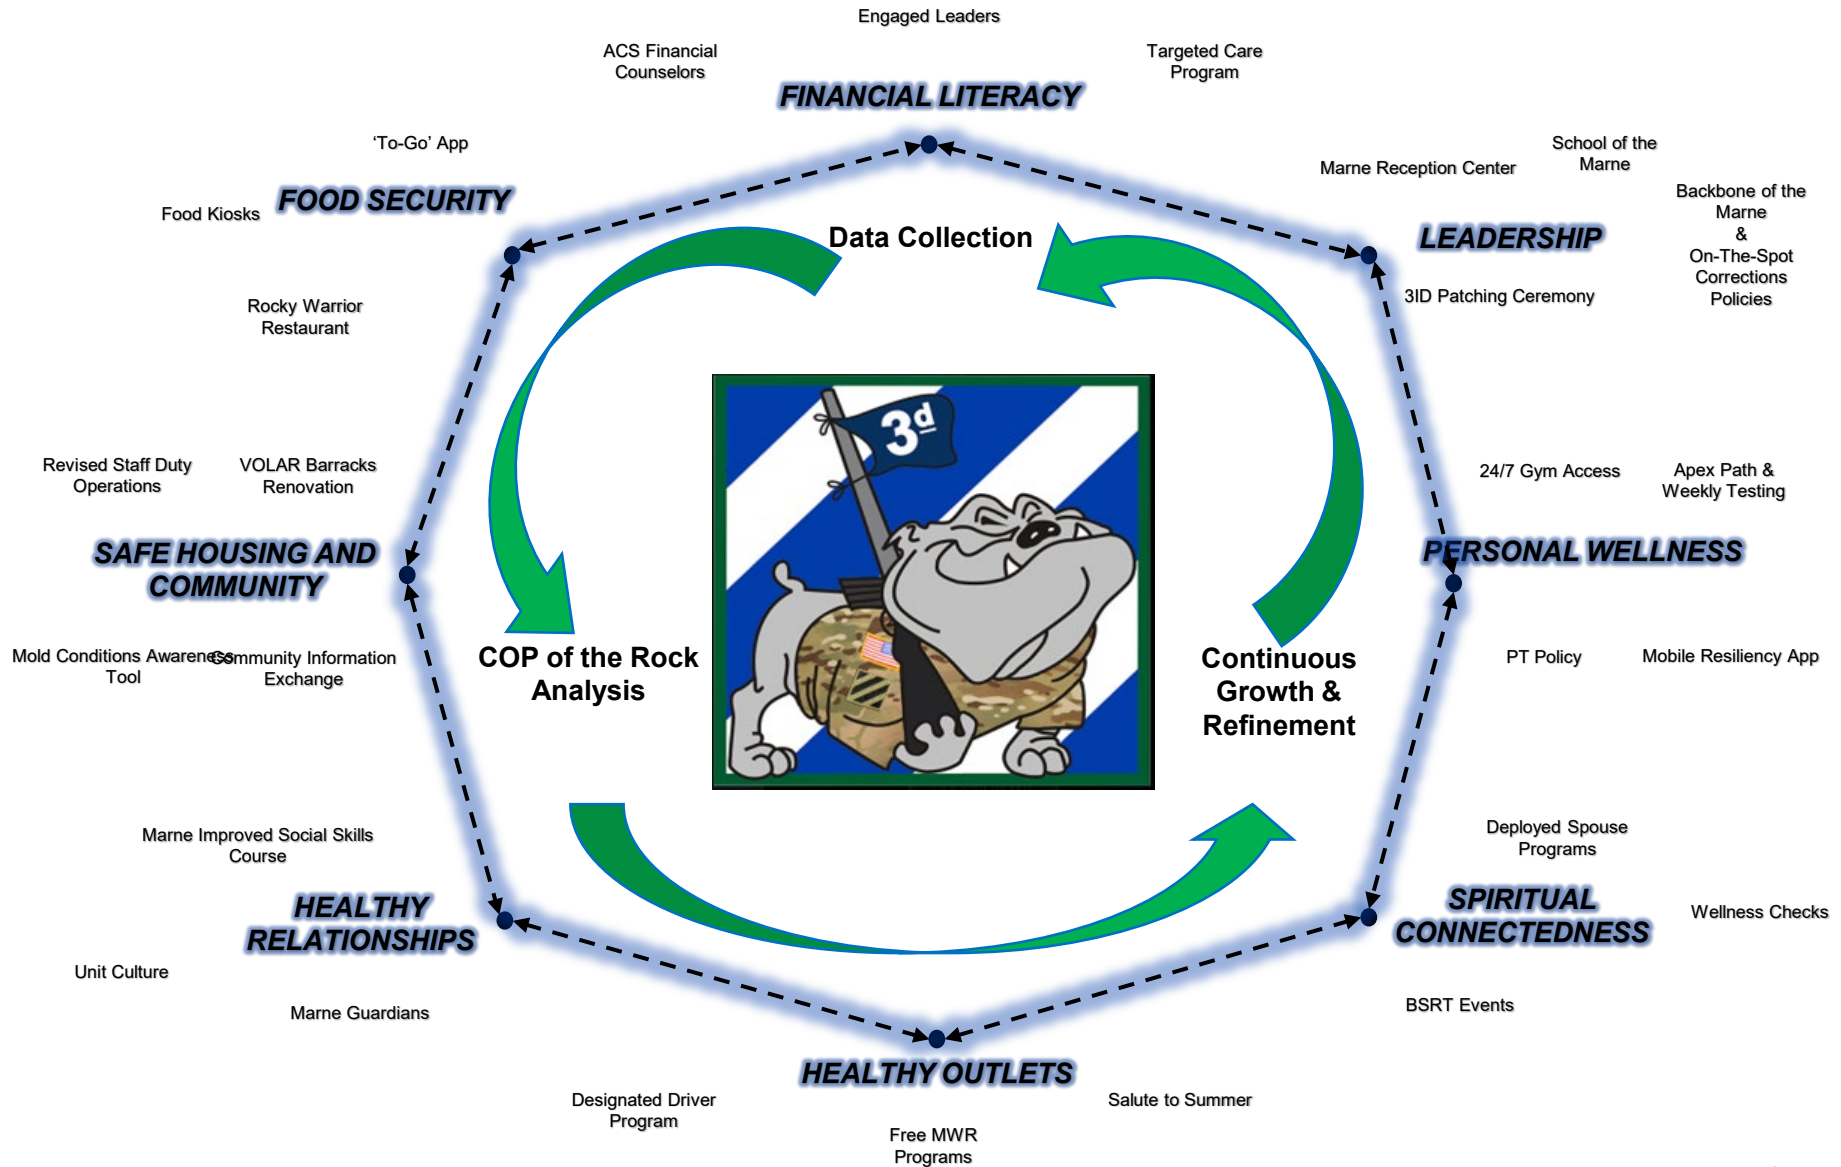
Engaged Leaders

ACS Financial Counselors

Targeted Care Program

FINANCIAL LITERACY

'To-Go' App

FOOD SECURITY

Food Kiosks

Marne Reception Center

School of the Marne

Backbone of the Marne & On-The-Spot Corrections Policies

LEADERSHIP

3ID Patching Ceremony

Data Collection

Rocky Warrior Restaurant

Revised Staff Duty Operations

VOLAR Barracks Renovation

24/7 Gym Access

Apex Path & Weekly Testing

SAFE HOUSING AND COMMUNITY

PERSONAL WELLNESS

3d

Mold Conditions Awareness Tool

Community Information Exchange

COP of the Rock Analysis

Continuous Growth & Refinement

PT Policy

Mobile Resiliency App

Marne Improved Social Skills Course

Deployed Spouse Programs

HEALTHY RELATIONSHIPS

SPIRITUAL CONNECTEDNESS

Wellness Checks

Unit Culture

Marne Guardians

BSRT Events

HEALTHY OUTLETS

Designated Driver Program

Salute to Summer

Free MWR Programs